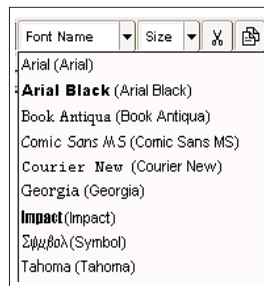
Font Name
Size
Arial (Arial)
Arial Black (Arial Black)
Book Antiqua (Book Antiqua)
Comic Sans MS (Comic Sans MS)
Courier New (Courier New)
Georgia (Georgia)
Impact (Impact)
Σψμβολ (Symbol)
Tahoma (Tahoma)